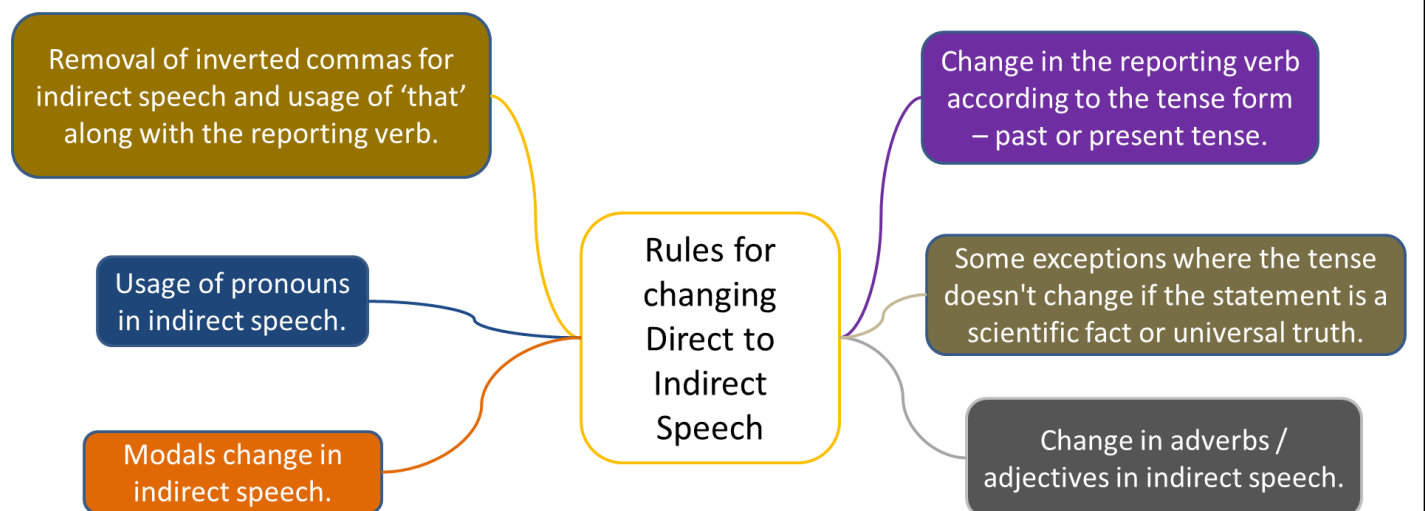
Rules for changing Direct to Indirect Speech

Removal of inverted commas for indirect speech and usage of ‘that’ along with the reporting verb.

Usage of pronouns in indirect speech.

Modals change in indirect speech.

Change in the reporting verb according to the tense form – past or present tense.

Some exceptions where the tense doesn't change if the statement is a scientific fact or universal truth.

Change in adverbs / adjectives in indirect speech.